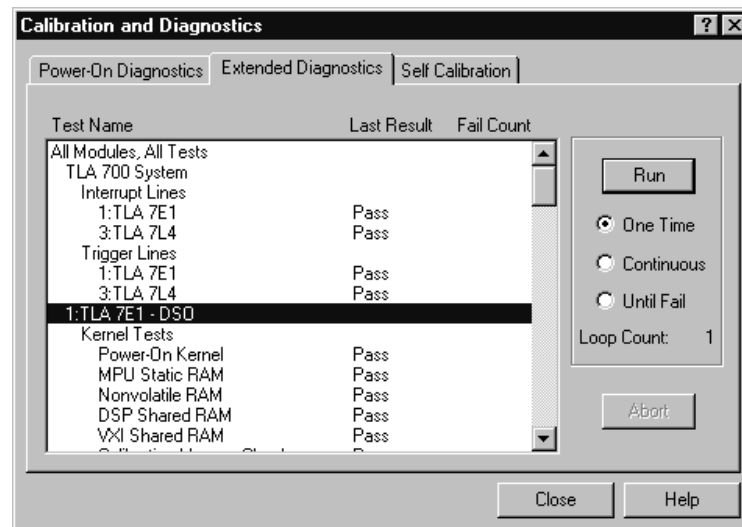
Calibration and Diagnostics

? X

Power-On Diagnostics | Extended Diagnostics | Self Calibration

| Test Name | Last Result | Fail Count |
|---|---|---|
| All Modules, All Tests | | |
| TLA 700 System | | |
| Interrupt Lines | | |
| 1:TLA 7E1 | Pass | |
| 3:TLA 7L4 | Pass | |
| Trigger Lines | | |
| 1:TLA 7E1 | Pass | |
| 3:TLA 7L4 | Pass | |
| 1:TLA 7E1 - DSO | | |
| Kernel Tests | | |
| Power-On Kernel | Pass | |
| MPU Static RAM | Pass | |
| Nonvolatile RAM | Pass | |
| DSP Shared RAM | Pass | |
| VXI Shared RAM | Pass | |
| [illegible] | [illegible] | |

Run

One Time

Continuous

Until Fail

Loop Count: 1

Abort

Close

Help